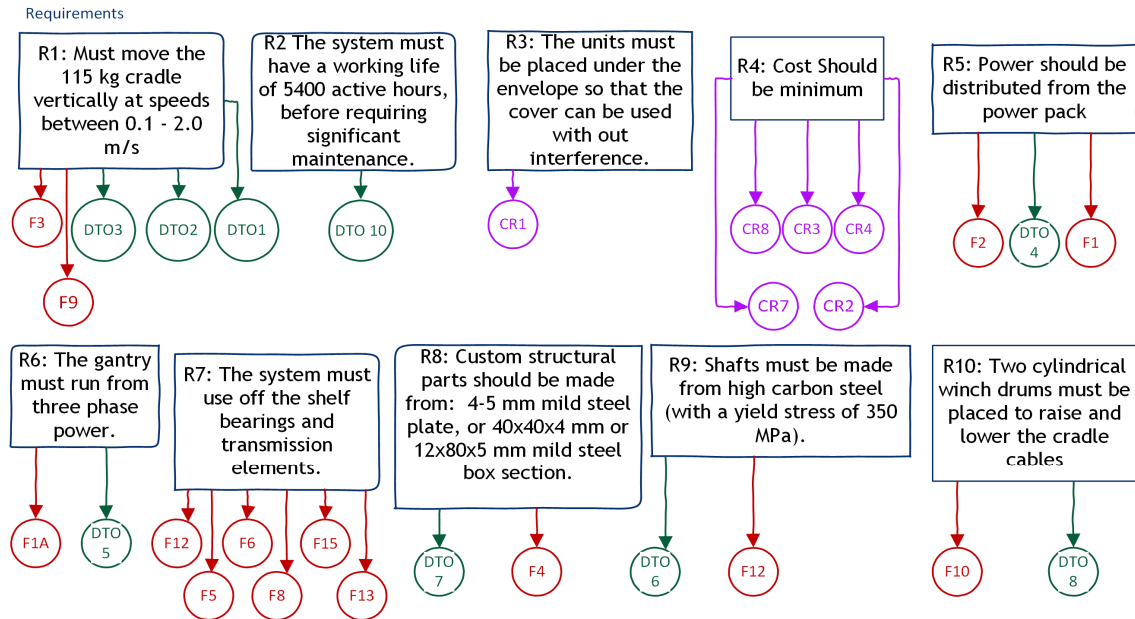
Requirements

R1: Must move the 115 kg cradle vertically at speeds between 0.1 - 2.0 m/s

F3
F9
DTO3
DTO2
DTO1

R2 The system must have a working life of 5400 active hours, before requiring significant maintenance.

DTO 10

R3: The units must be placed under the envelope so that the cover can be used with out interference.

CR1

R4: Cost Should be minimum

CR8
CR3
CR4
CR7
CR2

R5: Power should be distributed from the power pack

F2
DTO 4
F1

R6: The gantry must run from three phase power.

F1A
DTO 5

R7: The system must use off the shelf bearings and transmission elements.

F12
F6
F15
F5
F8
F13

R8: Custom structural parts should be made from: 4-5 mm mild steel plate, or 40x40x4 mm or 12x80x5 mm mild steel box section.

DTO 7
F4

R9: Shafts must be made from high carbon steel (with a yield stress of 350 MPa).

DTO 6
F12

R10: Two cylindrical winch drums must be placed to raise and lower the cradle cables

F10
DTO 8